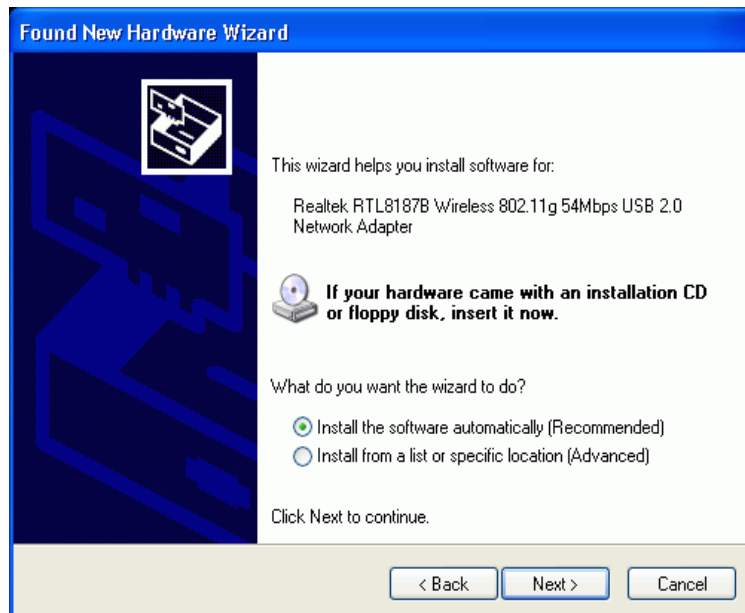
Found New Hardware Wizard

This wizard helps you install software for:

Realtek RTL8187B Wireless 802.11g 54Mbps USB 2.0 Network Adapter

If your hardware came with an installation CD or floppy disk, insert it now.

What do you want the wizard to do?

Install the software automatically (Recommended)
Install from a list or specific location (Advanced)

Click Next to continue.

< Back
Next >
Cancel